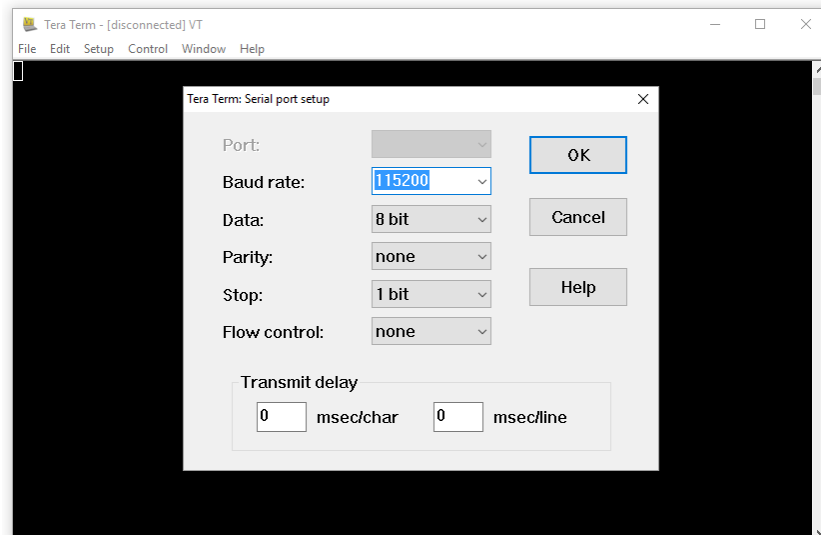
Tera Term - [disconnected] VT

File Edit Setup Control Window Help

Tera Term: Serial port setup

Port:

Baud rate: 115200

Data: 8 bit

Parity: none

Stop: 1 bit

Flow control: none

OK

Cancel

Help

Transmit delay

0 msec/char 0 msec/line